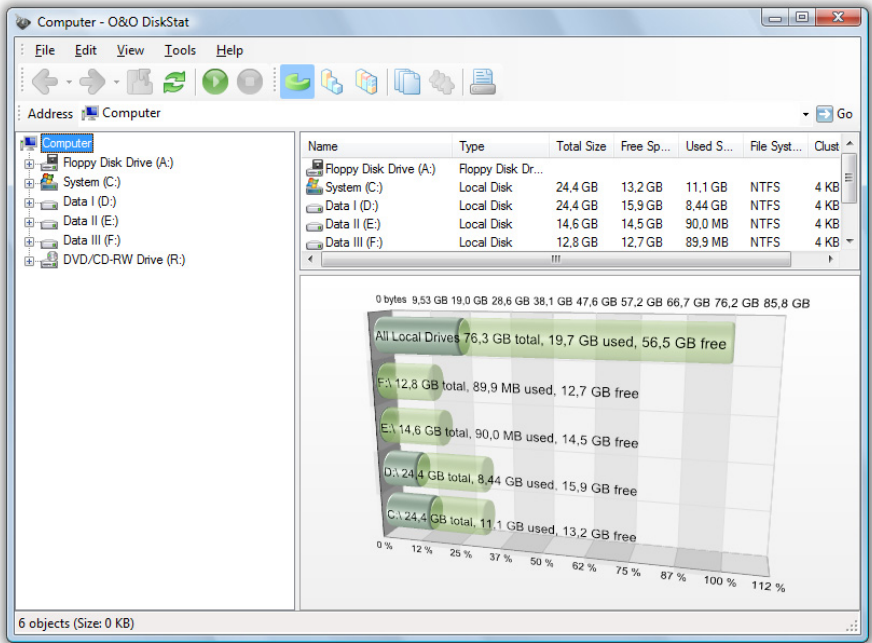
Computer - O&O DiskStat

File Edit View Tools Help

Address Computer

Go

Computer
Floppy Disk Drive (A:)
System (C:)
Data I (D:)
Data II (E:)
Data III (F:)
DVD/CD-RW Drive (R:)

| Name | Type | Total Size | Free Sp... | Used S... | File Syst... | Clust |
|---|---|---|---|---|---|---|
| Floppy Disk Drive (A:) | Floppy Disk Dr... | | | | | |
| System (C:) | Local Disk | 24,4 GB | 13,2 GB | 11,1 GB | NTFS | 4 KB |
| Data I (D:) | Local Disk | 24,4 GB | 15,9 GB | 8,44 GB | NTFS | 4 KB |
| Data II (E:) | Local Disk | 14,6 GB | 14,5 GB | 90,0 MB | NTFS | 4 KB |
| Data III (F:) | Local Disk | 12,8 GB | 12,7 GB | 89,9 MB | NTFS | 4 KB |

0 bytes 9,53 GB 19,0 GB 28,6 GB 38,1 GB 47,6 GB 57,2 GB 66,7 GB 76,2 GB 85,8 GB

All Local Drives 76,3 GB total, 19,7 GB used, 56,5 GB free
F:\ 12,8 GB total, 89,9 MB used, 12,7 GB free
E:\ 14,6 GB total, 90,0 MB used, 14,5 GB free
D:\ 24,4 GB total, 8,44 GB used, 15,9 GB free
C:\ 24,4 GB total, 11,1 GB used, 13,2 GB free

0 % 12 % 25 % 37 % 50 % 62 % 75 % 87 % 100 % 112 %

6 objects (Size: 0 KB)